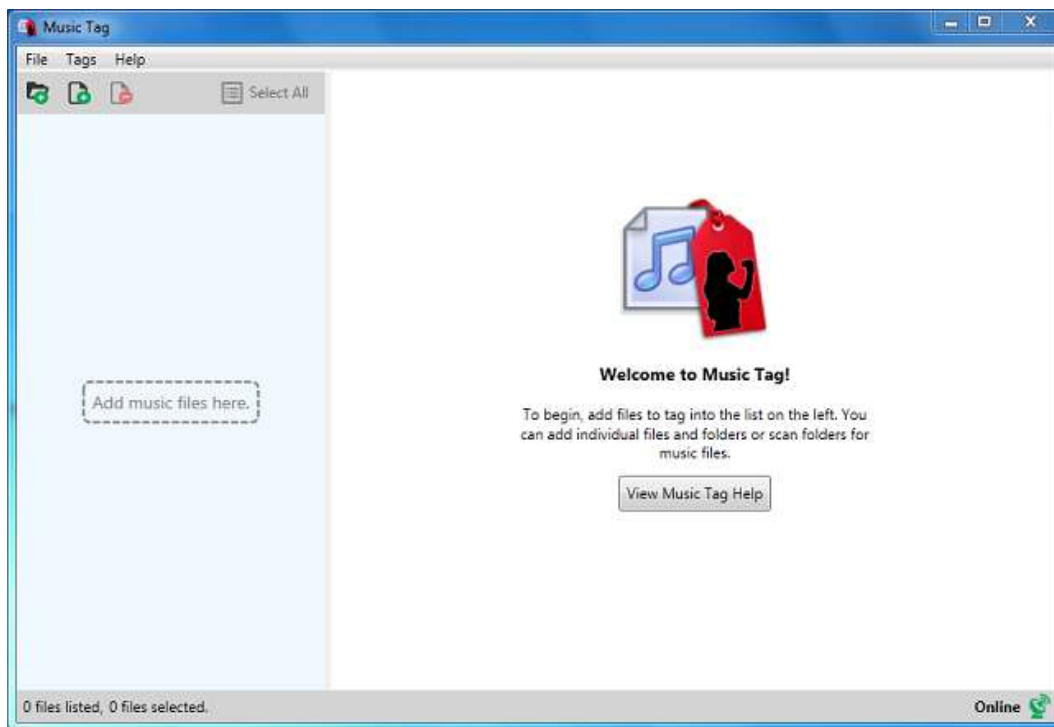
Music Tag

File Tags Help

Select All

Add music files here.

Welcome to Music Tag!

To begin, add files to tag into the list on the left. You can add individual files and folders or scan folders for music files.

View Music Tag Help

0 files listed, 0 files selected.

Online